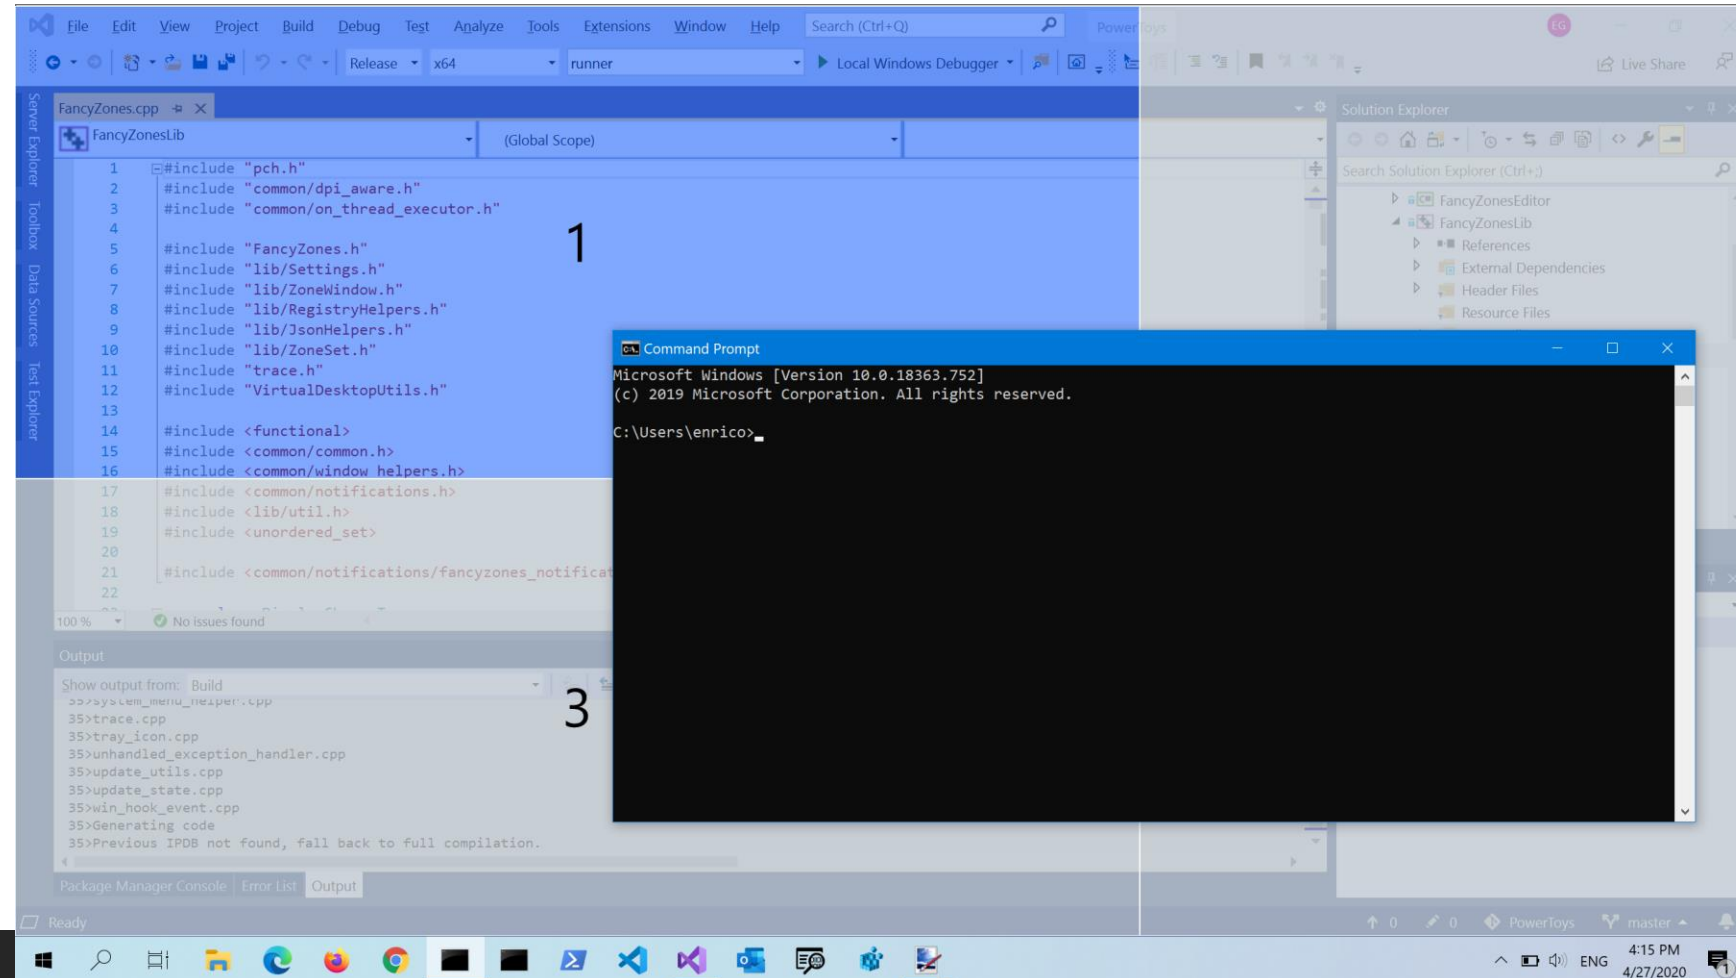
File Edit View Project Build Debug Test Analyze Tools Extensions Window Help Search (Ctrl+Q) PowerToys EG

Release x64 runner Local Windows Debugger Live Share

FancyZones.cpp

FancyZonesLib (Global Scope)

Server Explorer Toolbox Data Sources Test Explorer

1 #include "pch.h"
2 #include "common/dpi_aware.h"
3 #include "common/on_thread_executor.h"
4
5 #include "FancyZones.h"
6 #include "lib/Settings.h"
7 #include "lib/ZoneWindow.h"
8 #include "lib/RegistryHelpers.h"
9 #include "lib/JsonHelpers.h"
10 #include "lib/ZoneSet.h"
11 #include "trace.h"
12 #include "VirtualDesktopUtils.h"
13
14 #include <functional>
15 #include <common/common.h>
16 #include <common/window_helpers.h>
17 #include <common/notifications.h>
18 #include <lib/util.h>
19 #include <unordered_set>
20
21 #include <common/notifications/fancyzones_notificat
22

1

100 % No issues found

Output

Show output from: Build

3

35>trace.cpp
35>tray_icon.cpp
35>unhandled_exception_handler.cpp
35>update_utils.cpp
35>update_state.cpp
35>win_hook_event.cpp
35>Generating code
35>Previous IPDB not found, fall back to full compilation.

Package Manager Console Error List Output

Ready

Solution Explorer

Search Solution Explorer (Ctrl+;)

FancyZonesEditor
FancyZonesLib
References
External Dependencies
Header Files
Resource Files

Command Prompt

Microsoft Windows [Version 10.0.18363.752]
(c) 2019 Microsoft Corporation. All rights reserved.

C:\Users\enrico>

↑ 0 0 PowerToys master

ENG 4:15 PM 4/27/2020